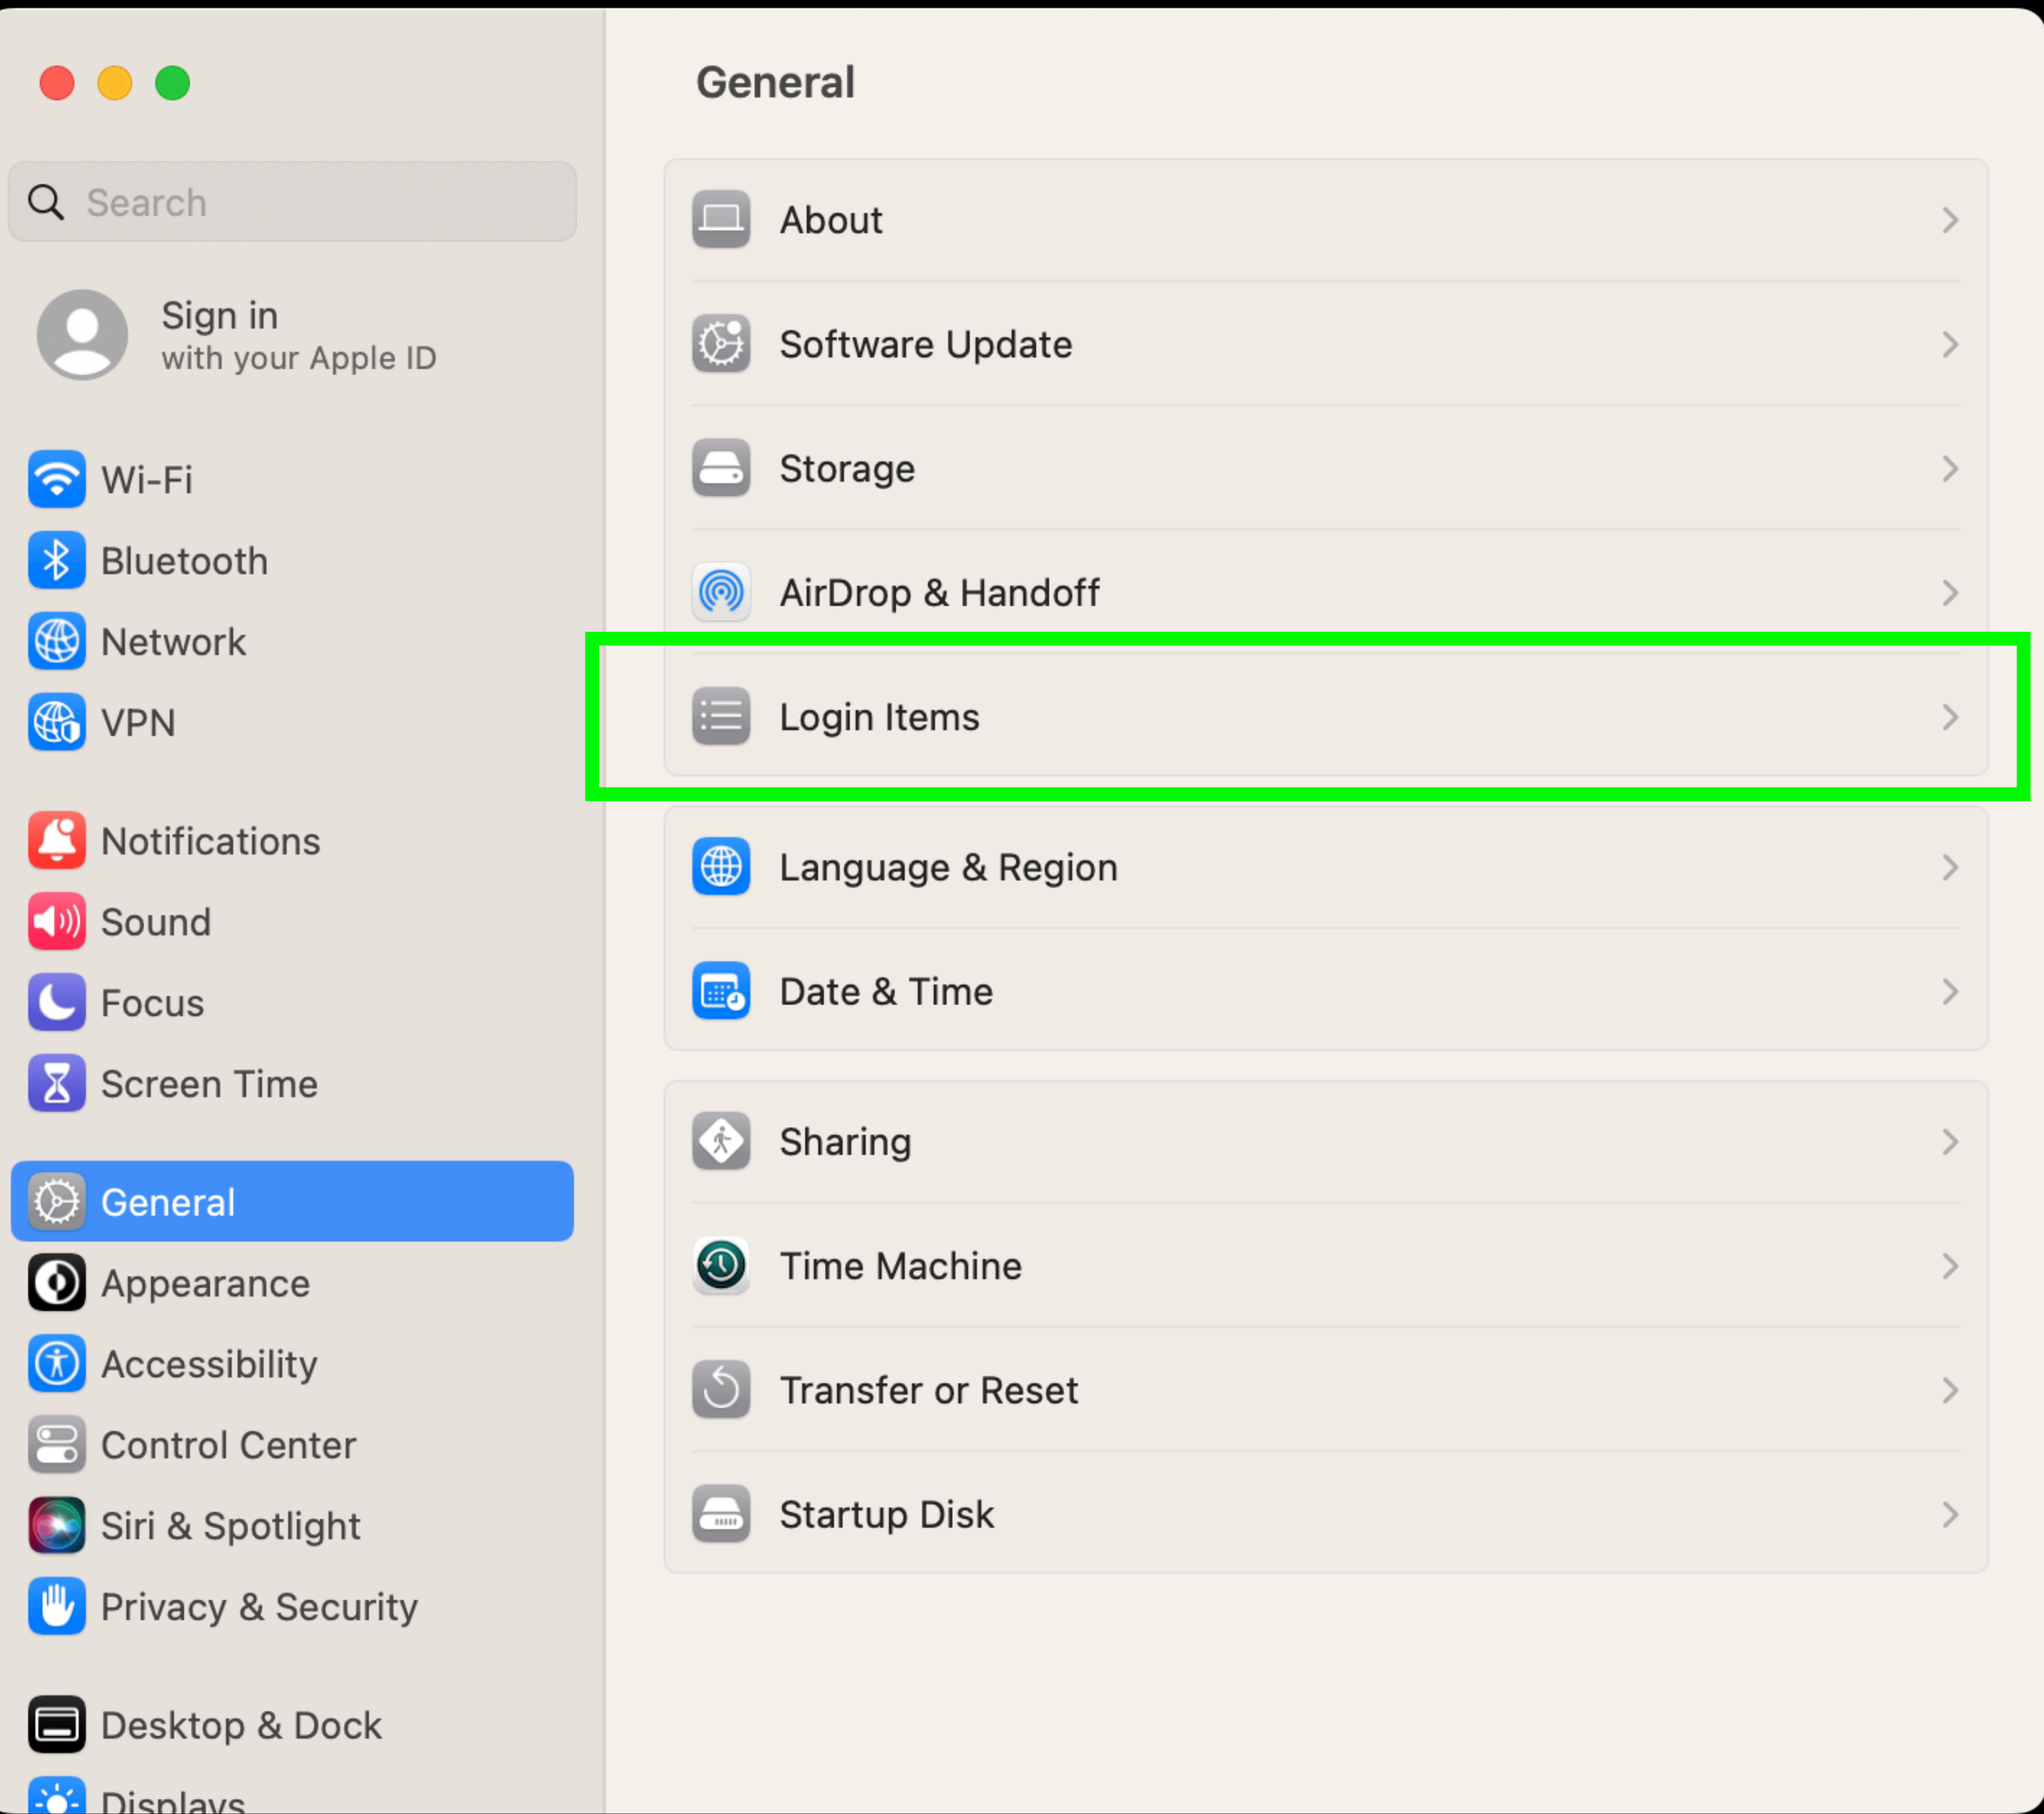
Search

Sign in
with your Apple ID

Wi-Fi
Bluetooth
Network
VPN

Notifications
Sound
Focus
Screen Time

General
Appearance
Accessibility
Control Center
Siri & Spotlight
Privacy & Security

Desktop & Dock
Displays

General

About
Software Update
Storage
AirDrop & Handoff
Login Items

Language & Region
Date & Time

Sharing
Time Machine
Transfer or Reset
Startup Disk